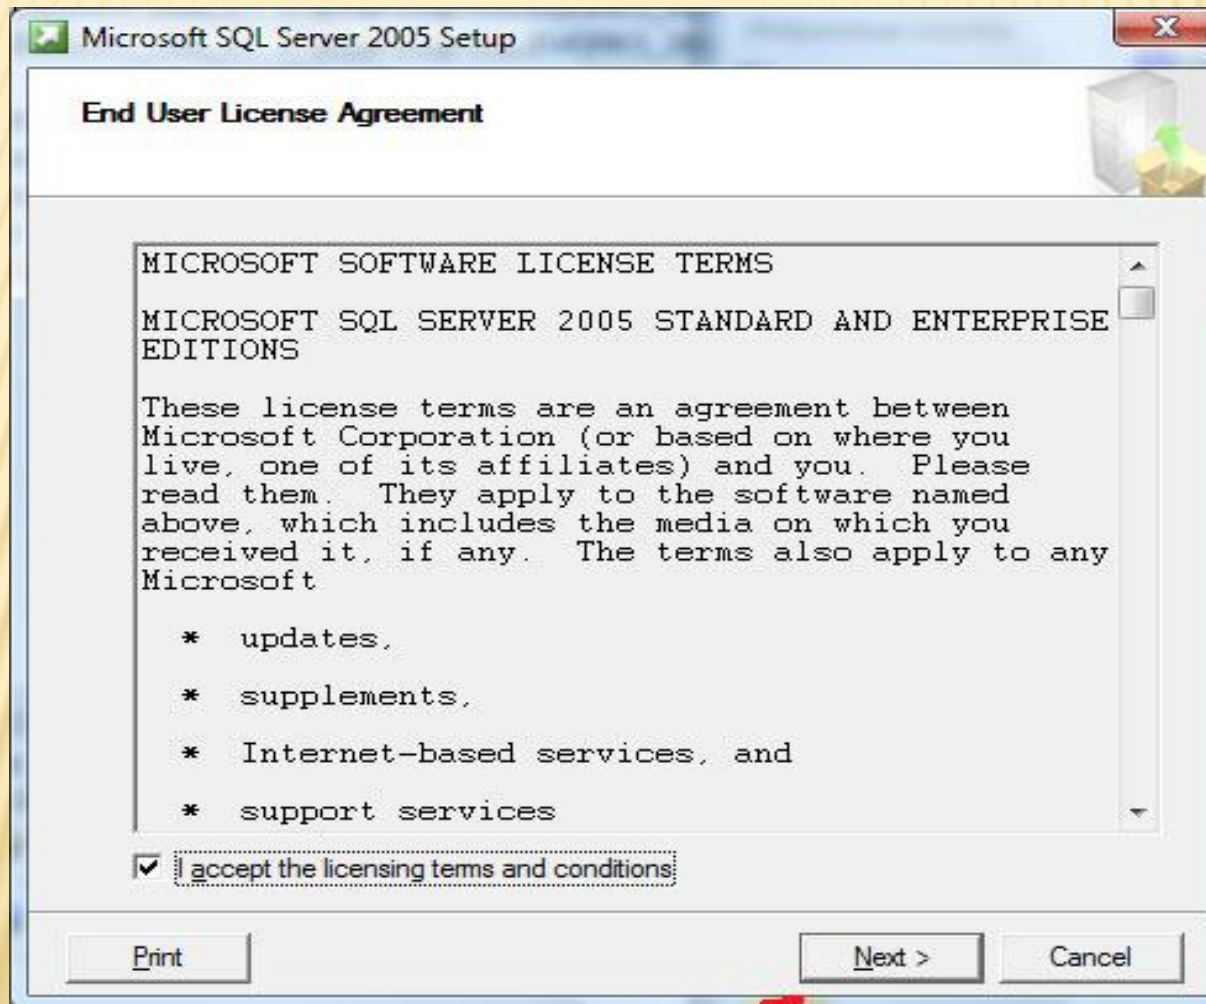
Microsoft SQL Server 2005 Setup

End User License Agreement

MICROSOFT SOFTWARE LICENSE TERMS

MICROSOFT SQL SERVER 2005 STANDARD AND ENTERPRISE EDITIONS

These license terms are an agreement between Microsoft Corporation (or based on where you live, one of its affiliates) and you. Please read them. They apply to the software named above, which includes the media on which you received it, if any. The terms also apply to any Microsoft

* updates,

* supplements,

* Internet-based services, and

* support services

I accept the licensing terms and conditions

Print

Next >

Cancel